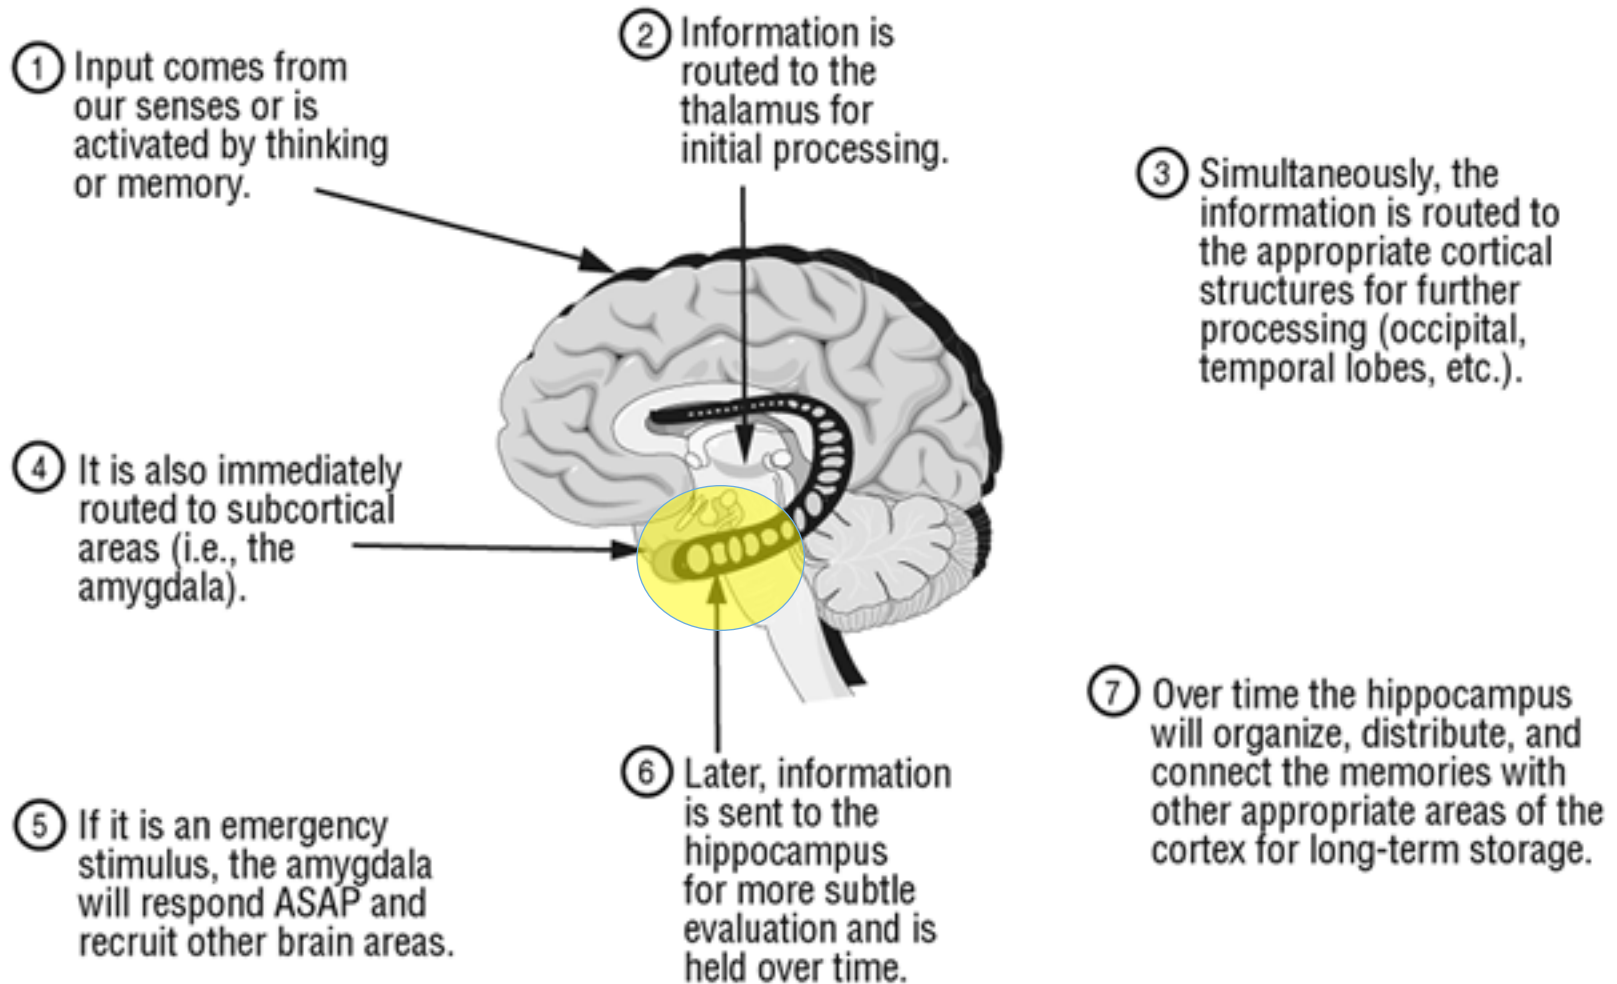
1 Input comes from our senses or is activated by thinking or memory.

2 Information is routed to the thalamus for initial processing.

3 Simultaneously, the information is routed to the appropriate cortical structures for further processing (occipital, temporal lobes, etc.).

4 It is also immediately routed to subcortical areas (i.e., the amygdala).

7 Over time the hippocampus will organize, distribute, and connect the memories with other appropriate areas of the cortex for long-term storage.

6 Later, information is sent to the hippocampus for more subtle evaluation and is held over time.

5 If it is an emergency stimulus, the amygdala will respond ASAP and recruit other brain areas.